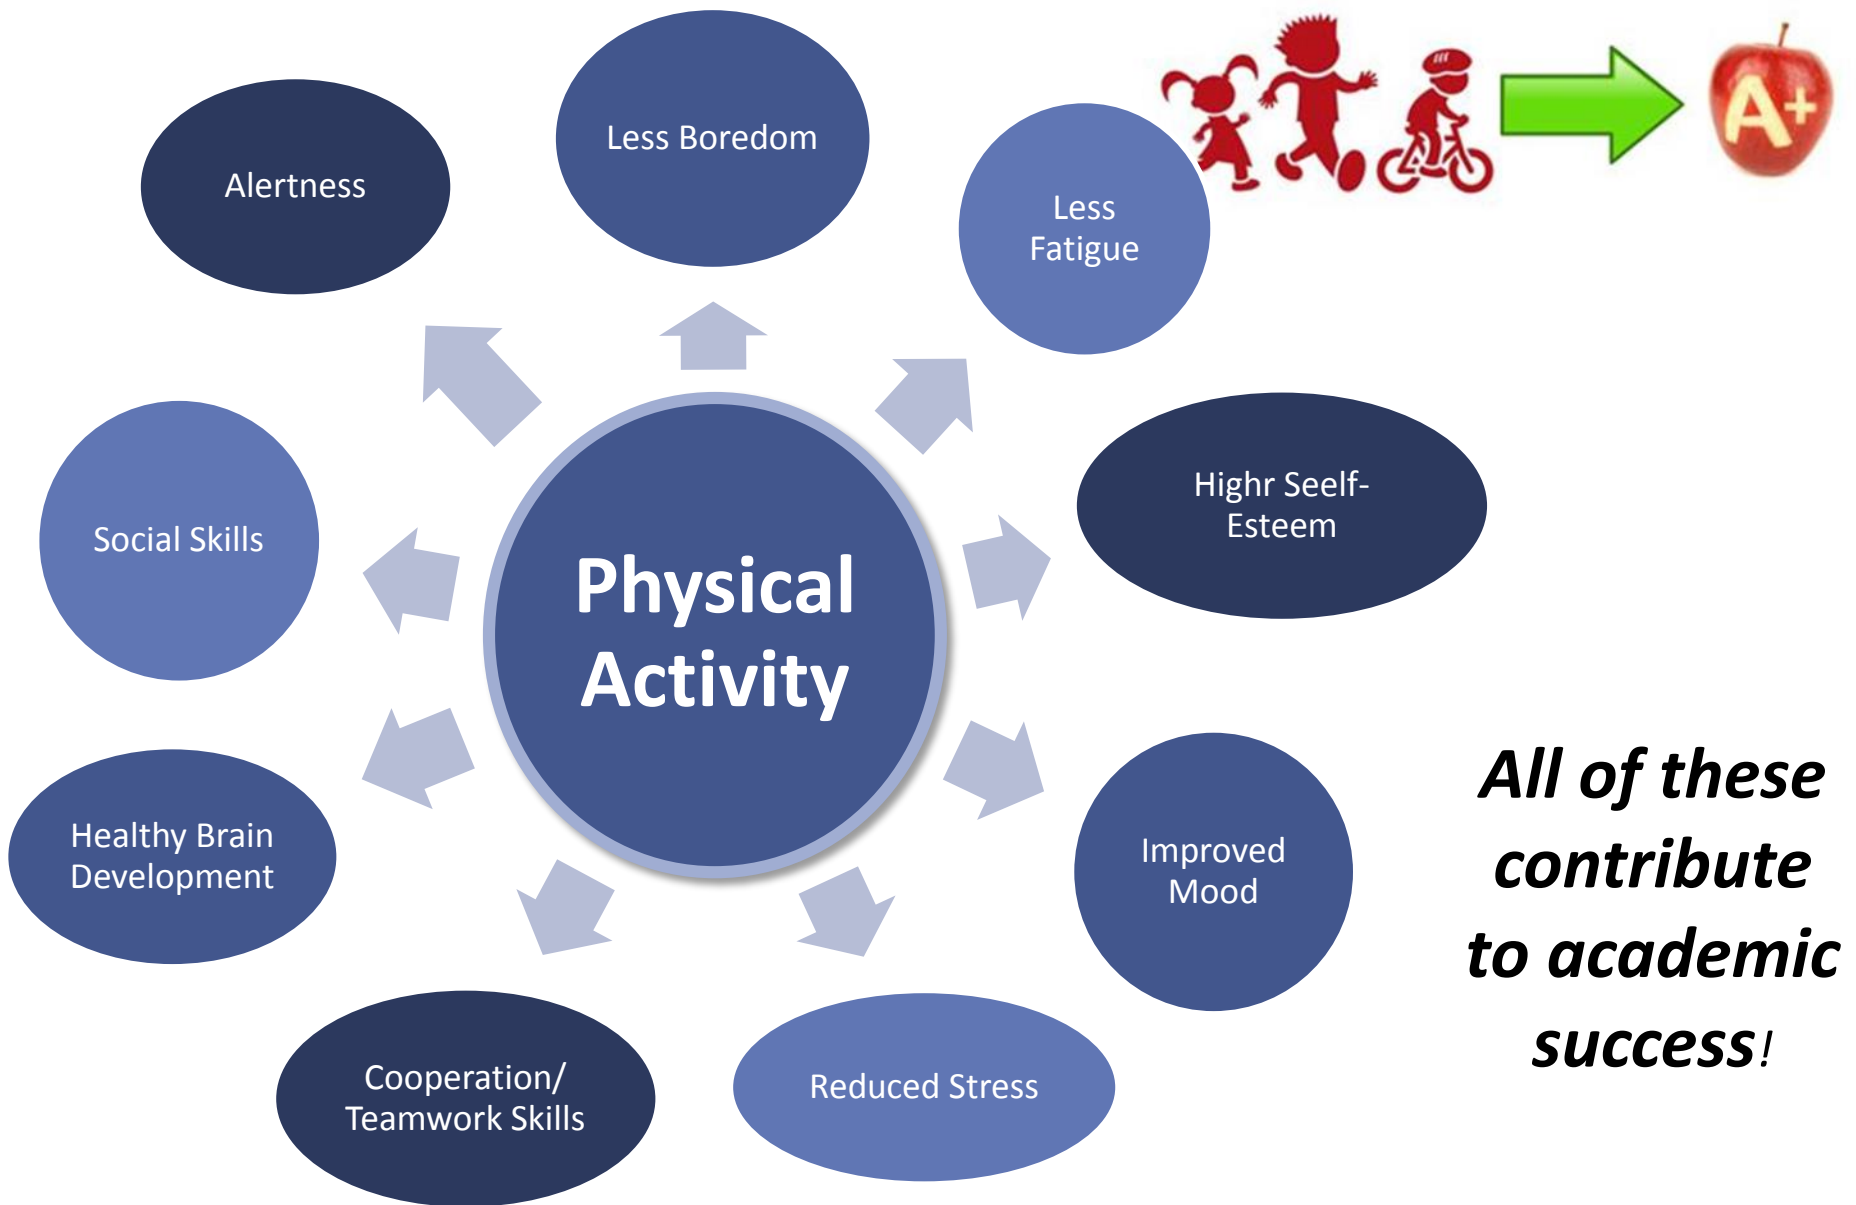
Alertness

Less Boredom

Less Fatigue

A+

Social Skills

Physical Activity

Highr Seelf-Esteem

Healthy Brain Development

Improved Mood

All of these contribute to academic success!

Cooperation/ Teamwork Skills

Reduced Stress